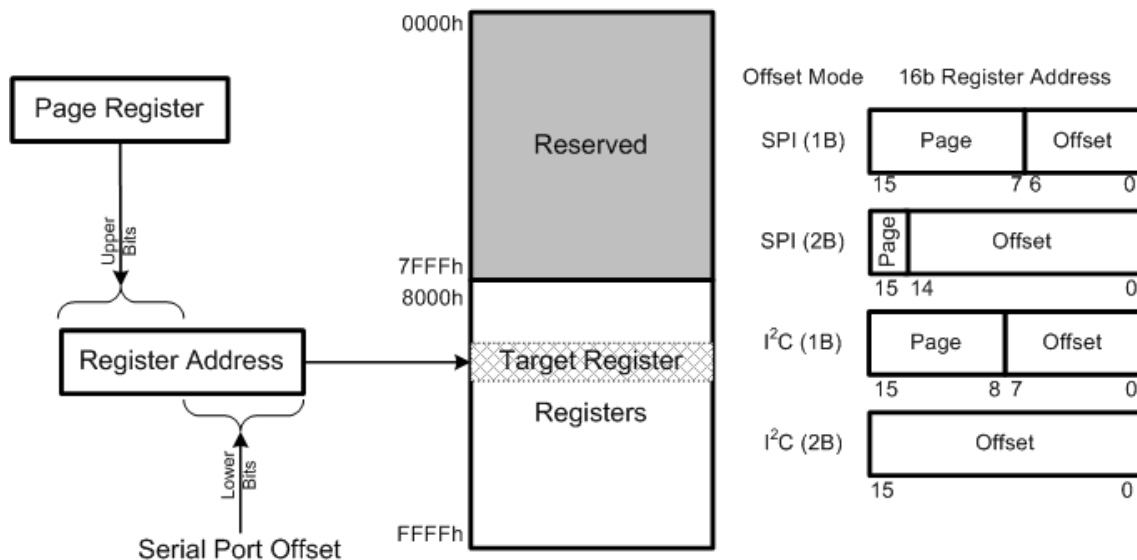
Page Register

Upper Bits

Register Address

Lower Bits

Serial Port Offset

0000h

Reserved

7FFFh

8000h

Target Register

Registers

FFFFh

Offset Mode

16b Register Address

SPI (1B)

Page

Offset

15 7 6 0

SPI (2B)

Page

Offset

15 14 0

$I^2C$ (1B)

Page

Offset

15 8 7 0

$I^2C$ (2B)

Offset

15 0